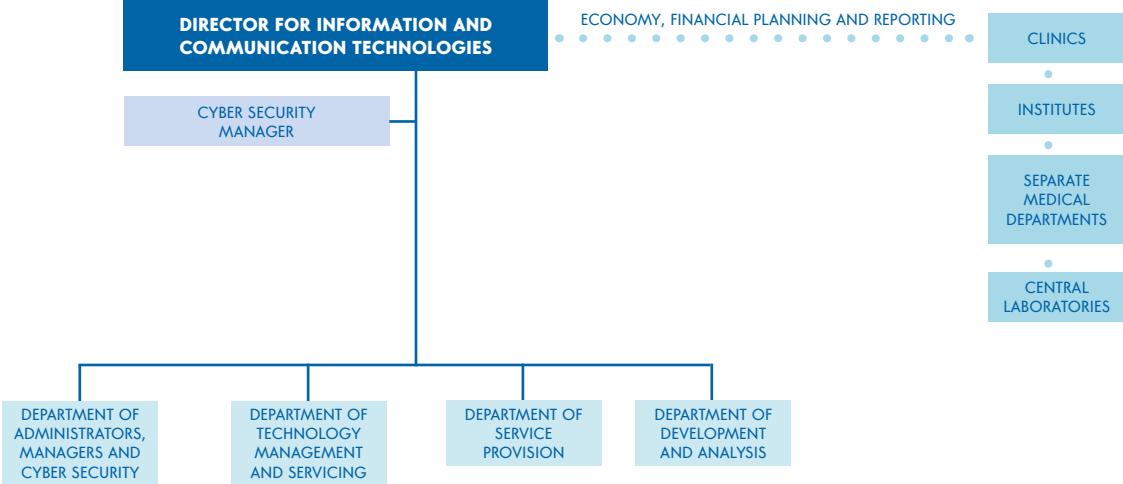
DIRECTOR FOR INFORMATION AND COMMUNICATION TECHNOLOGIES

ECONOMY, FINANCIAL PLANNING AND REPORTING

CYBER SECURITY MANAGER

CLINICS

INSTITUTES

SEPARATE MEDICAL DEPARTMENTS

CENTRAL LABORATORIES

DEPARTMENT OF ADMINISTRATORS, MANAGERS AND CYBER SECURITY

DEPARTMENT OF TECHNOLOGY MANAGEMENT AND SERVICING

DEPARTMENT OF SERVICE PROVISION

DEPARTMENT OF DEVELOPMENT AND ANALYSIS